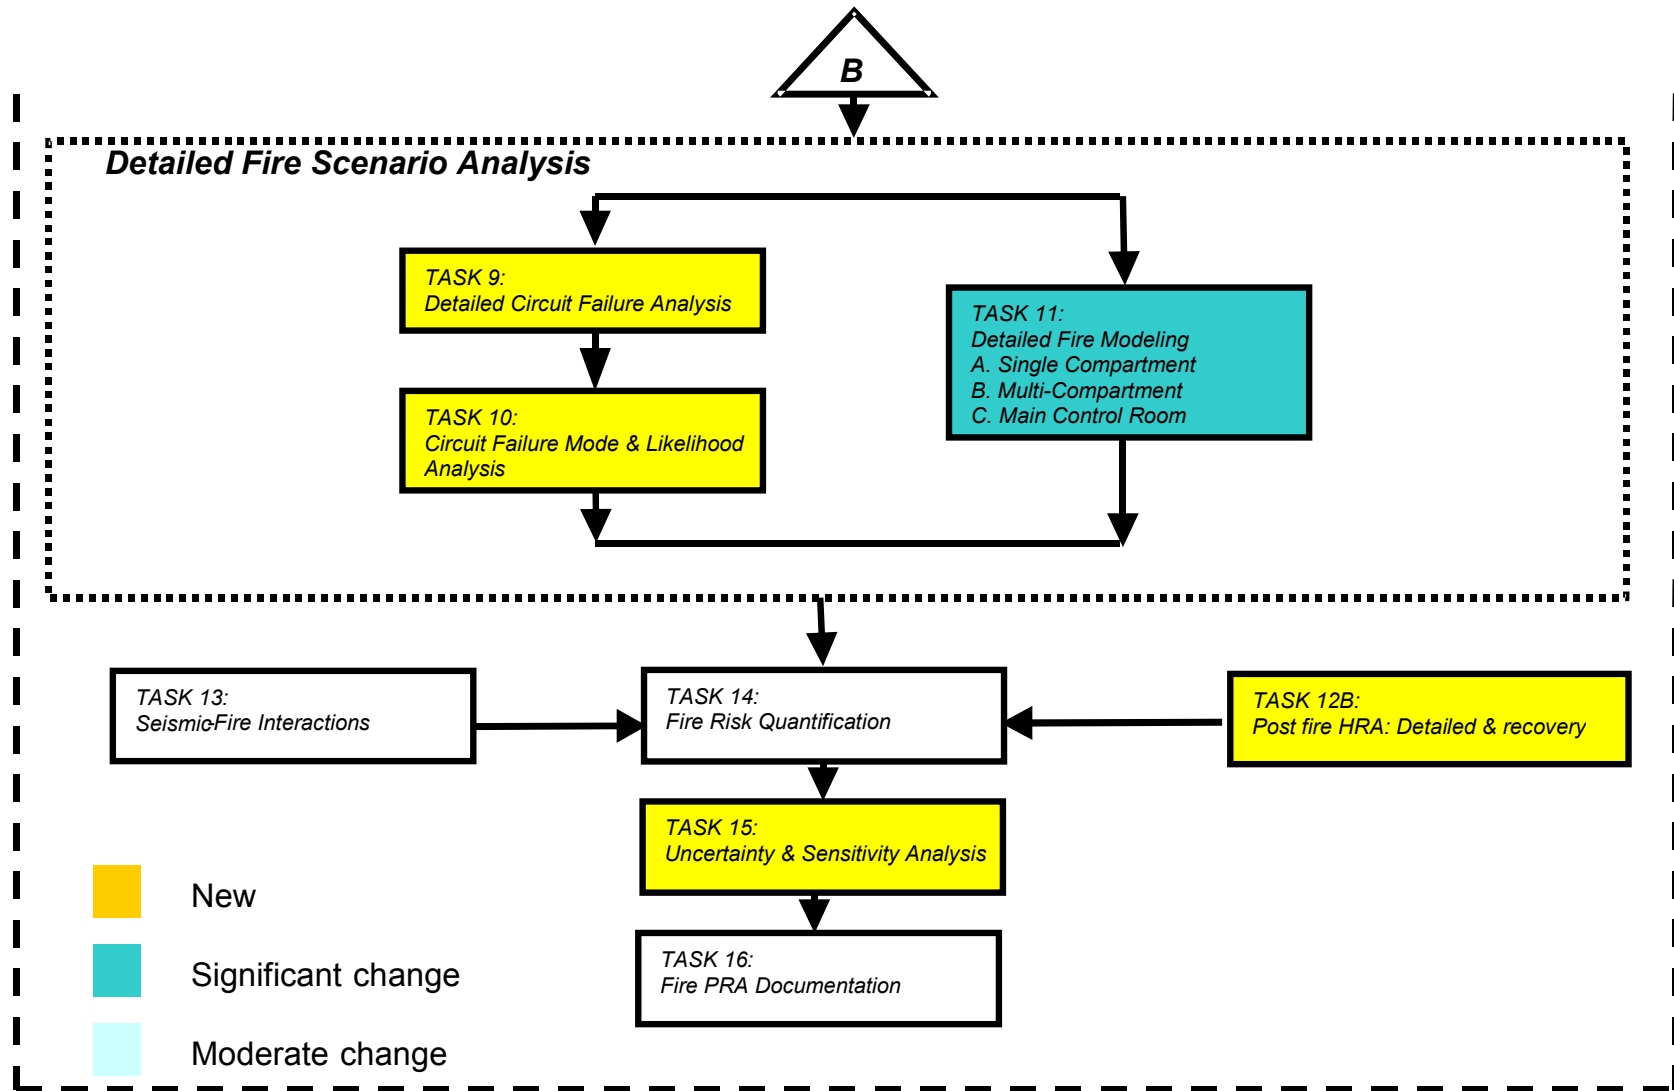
B

Detailed Fire Scenario Analysis

TASK 9:
Detailed Circuit Failure Analysis

TASK 10:
Circuit Failure Mode & Likelihood Analysis

TASK 11:
Detailed Fire Modeling
A. Single Compartment
B. Multi-Compartment
C. Main Control Room

TASK 13:
Seismic-Fire Interactions

TASK 14:
Fire Risk Quantification

TASK 12B:
Post fire HRA: Detailed & recovery

TASK 15:
Uncertainty & Sensitivity Analysis

TASK 16:
Fire PRA Documentation

New

Significant change

Moderate change